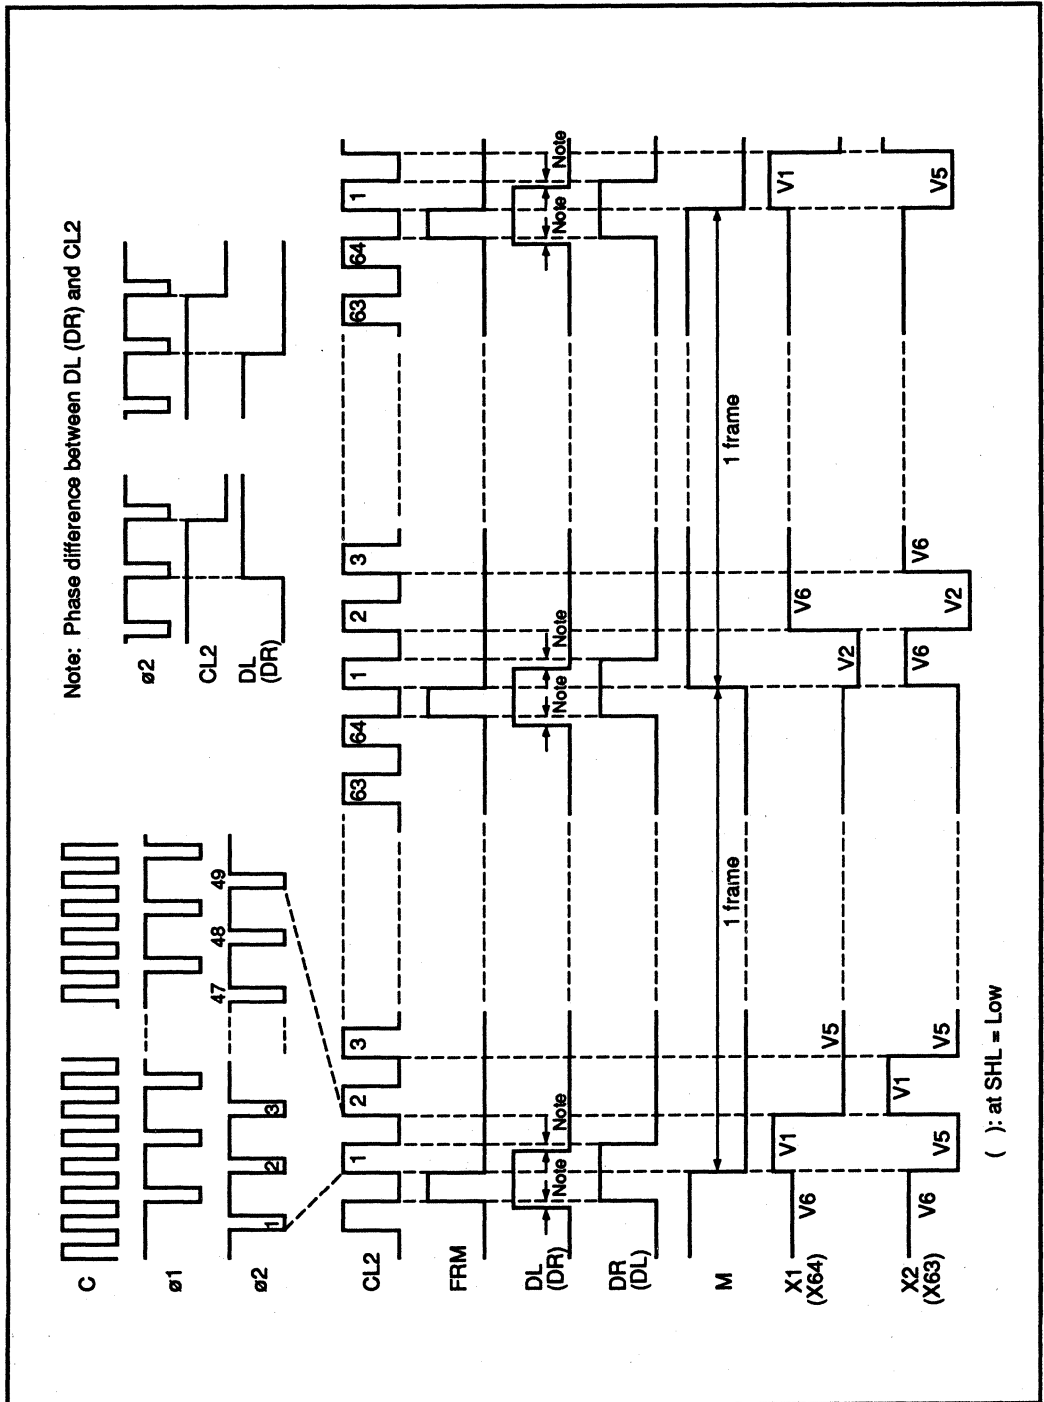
Note: Phase difference between DL (DR) and CL2

ø2

CL2

DL (DR)

C

ø1

ø2

1 2 3 47 48 49

CL2

1 2 3 63 64 1 2 3 63 64 1

FRM

DL (DR)

Note Note Note Note Note Note

DR (DL)

M

1 frame

1 frame

X1 (X64)

V6 V1 V5 V2 V6 V1

X2 (X63)

V6 V5 V1 V5 V6 V2 V6 V5

( ): at SHL = Low